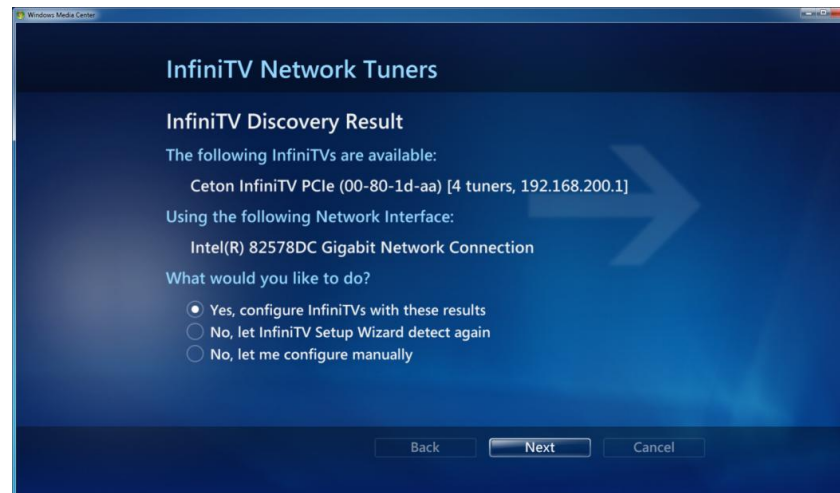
Windows Media Center

InfiniTV Network Tuners

InfiniTV Discovery Result

The following InfiniTVs are available:

Ceton InfiniTV PCIe (00-80-1d-aa) [4 tuners, 192.168.200.1]

Using the following Network Interface:

Intel(R) 82578DC Gigabit Network Connection

What would you like to do?

Yes, configure InfiniTVs with these results
No, let InfiniTV Setup Wizard detect again
No, let me configure manually

Back
Next
Cancel